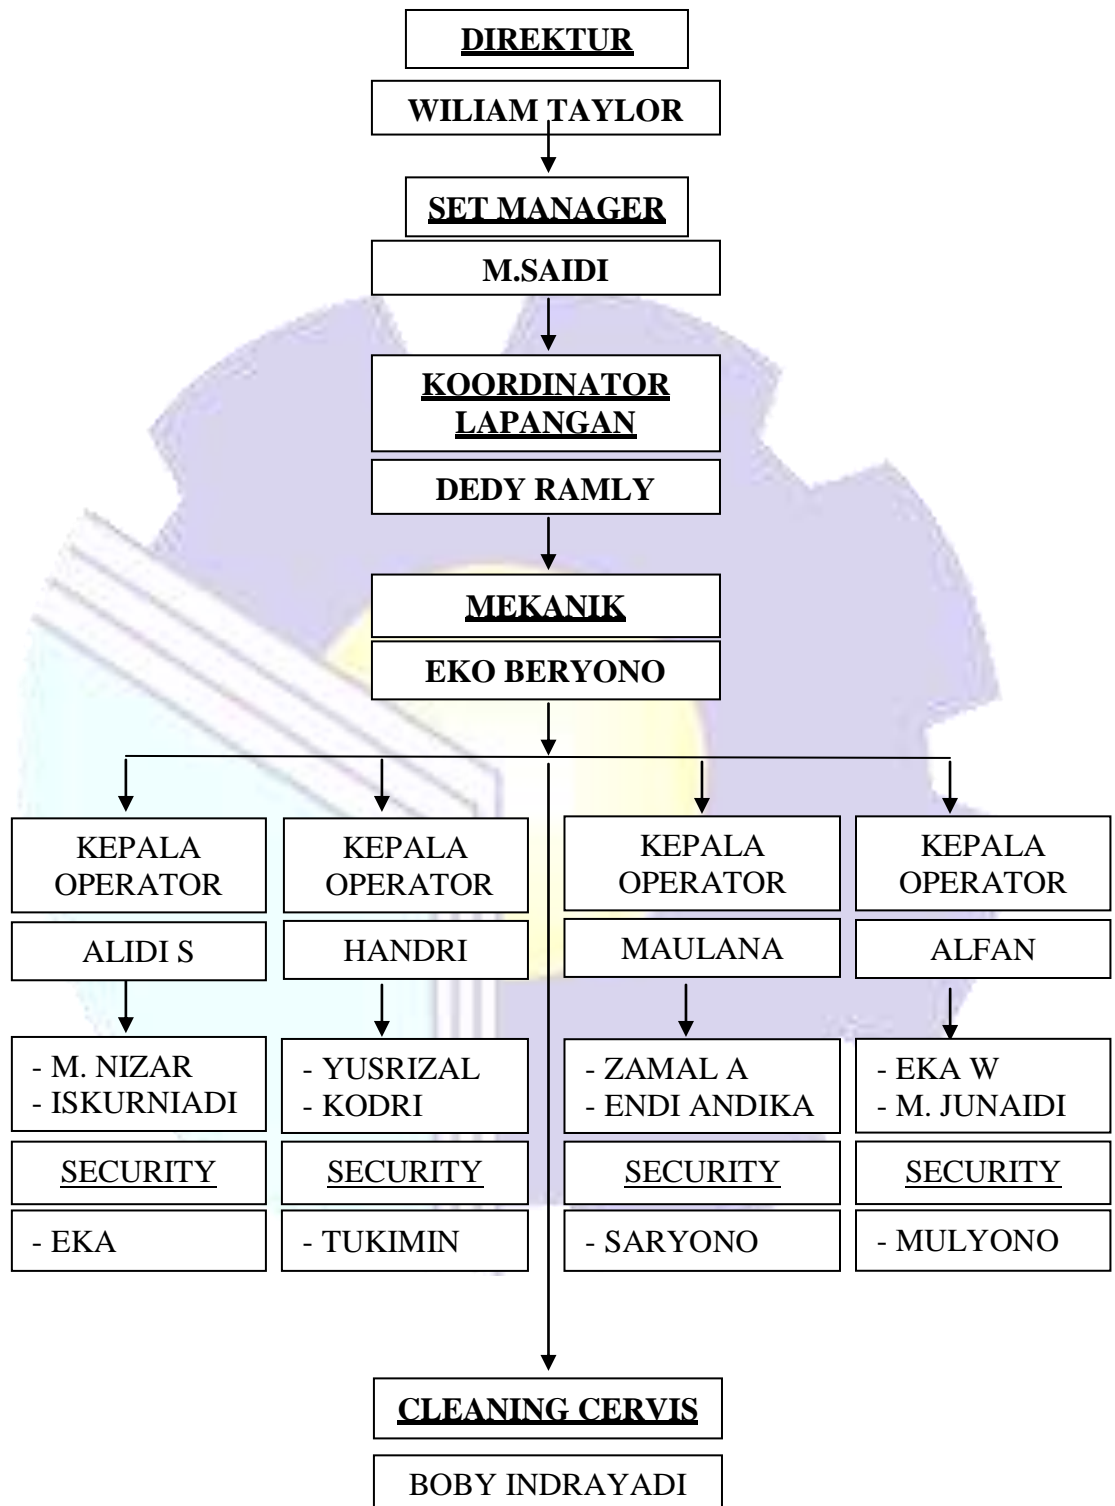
DIREKTUR

WILIAM TAYLOR

SET MANAGER

M.SAIDI

KOORDINATOR LAPANGAN

DEDY RAMLY

MEKANIK

EKO BERYONO

KEPALA OPERATOR

ALIDI S

- M. NIZAR
- ISKURNIADI

SECURITY

- EKA

KEPALA OPERATOR

HANDRI

- YUSRIZAL
- KODRI

SECURITY

- TUKIMIN

KEPALA OPERATOR

MAULANA

- ZAMAL A
- ENDI ANDIKA

SECURITY

- SARYONO

KEPALA OPERATOR

ALFAN

- EKA W
- M. JUNAIDI

SECURITY

- MULYONO

CLEANING CERVIS

BOBY INDRAYADI